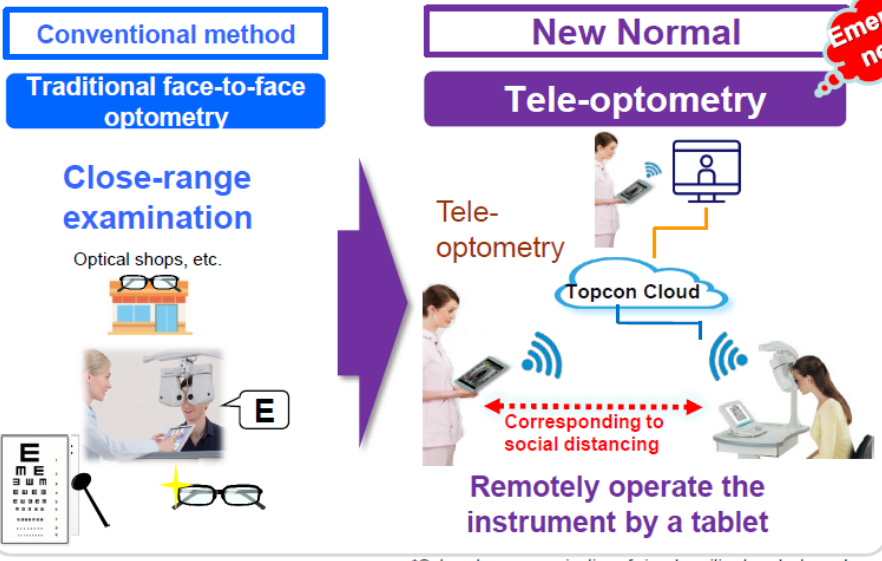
Conventional method

Traditional face-to-face optometry

Close-range examination

Optical shops, etc.

E

E
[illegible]

New Normal

Eme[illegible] ne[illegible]

Tele-optometry

Tele-optometry

Topcon Cloud

Corresponding to social distancing

Remotely operate the instrument by a tablet

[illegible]